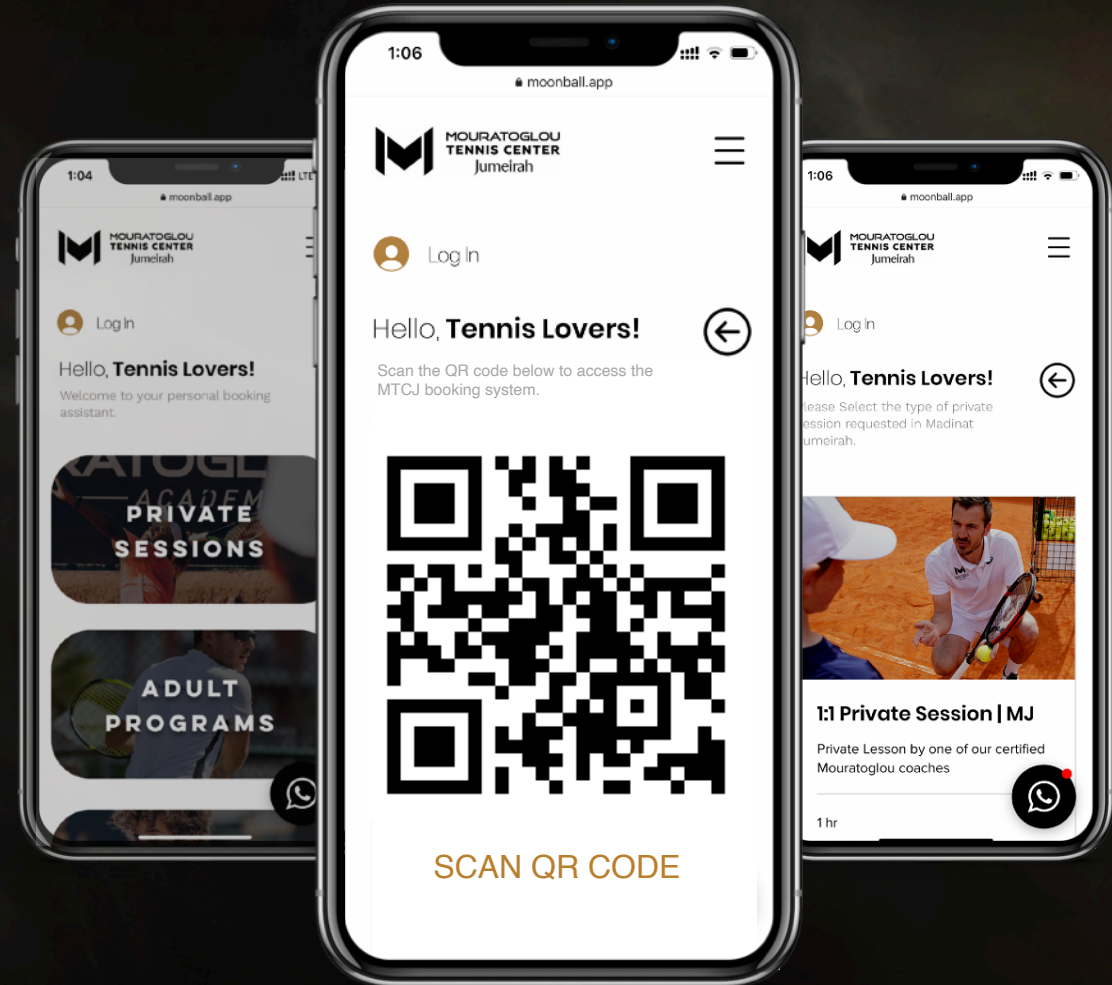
1:04
moonball.app

MOURATOGLOU TENNIS CENTER Jumeirah

Log In

Hello, Tennis Lovers!
Welcome to your personal booking assistant.

PRIVATE SESSIONS

ADULT PROGRAMS

1:06
moonball.app

MOURATOGLOU TENNIS CENTER Jumeirah

Log In

Hello, Tennis Lovers!

Scan the QR code below to access the MTCJ booking system.

SCAN QR CODE

1:06
moonball.app

MOURATOGLOU TENNIS CENTER Jumeirah

Log In

Hello, Tennis Lovers!
lease Select the type of private ession requested in Madinat umeirah.

1:1 Private Session | MJ
Private Lesson by one of our certified Mouratoglou coaches

1 hr